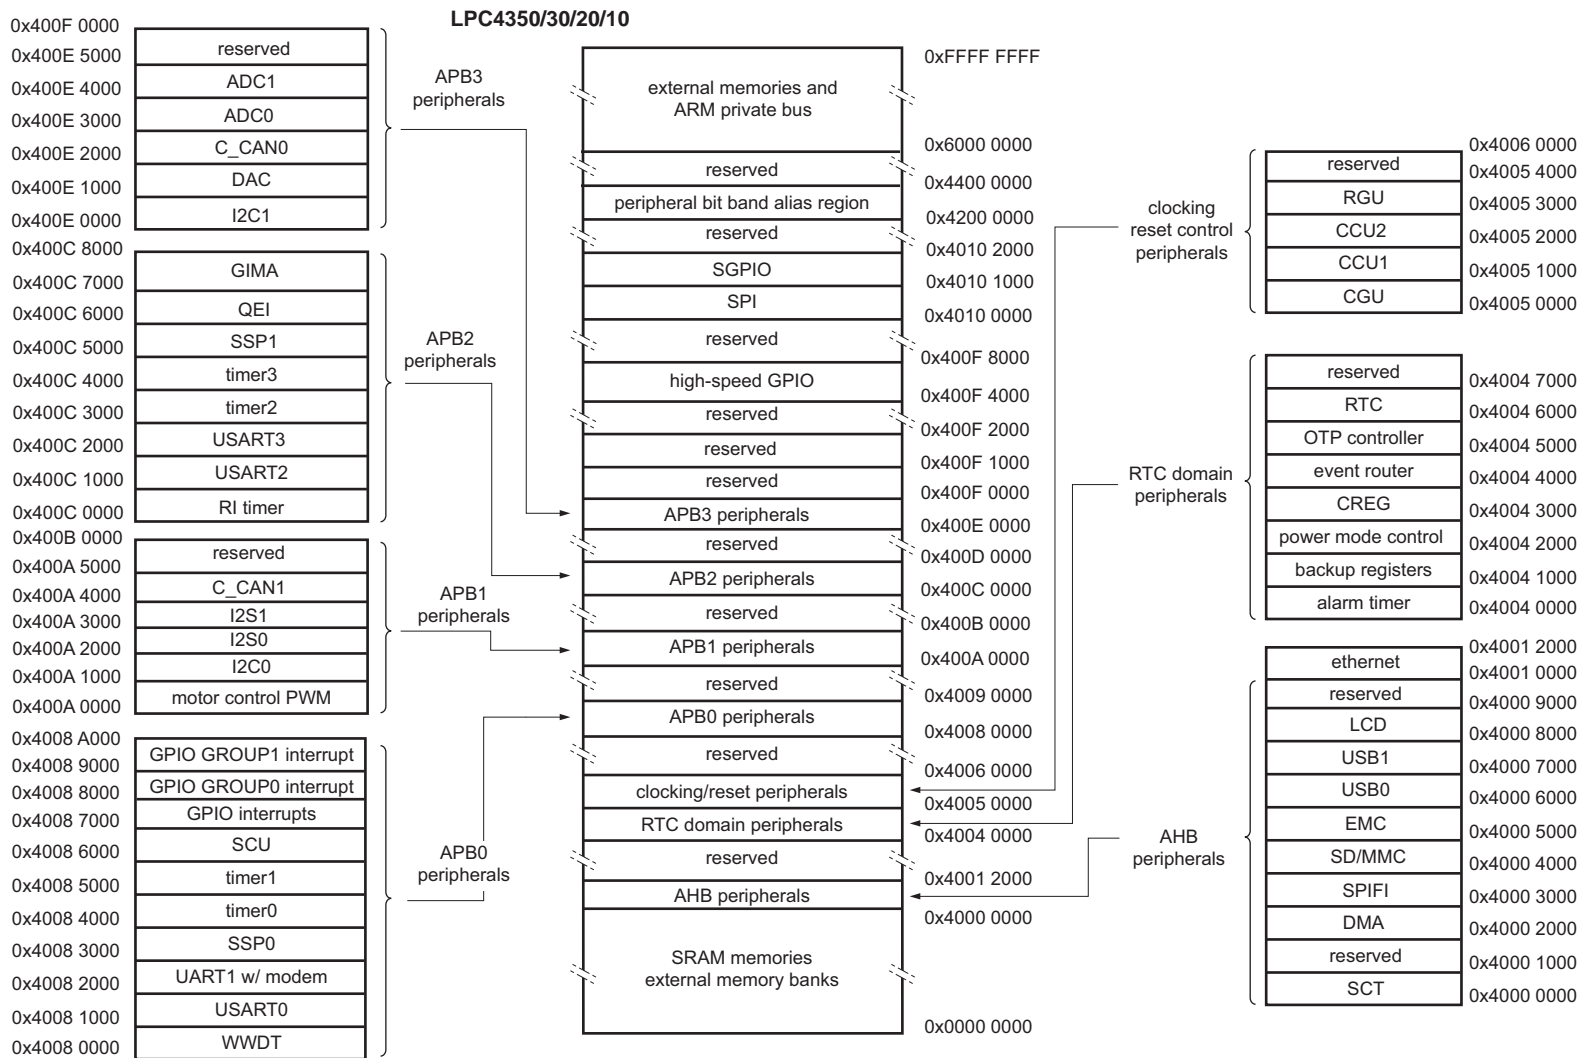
LPC4350/30/20/10

0x400F 0000
0x400E 5000
0x400E 4000
0x400E 3000
0x400E 2000
0x400E 1000
0x400E 0000

reserved
ADC1
ADC0
C_CAN0
DAC
I2C1

APB3 peripherals

0x400C 8000
0x400C 7000
0x400C 6000
0x400C 5000
0x400C 4000
0x400C 3000
0x400C 2000
0x400C 1000
0x400C 0000

GIMA
QEI
SSP1
timer3
timer2
USART3
USART2
RI timer

APB2 peripherals

0x400B 0000
0x400A 5000
0x400A 4000
0x400A 3000
0x400A 2000
0x400A 1000
0x400A 0000

reserved
C_CAN1
I2S1
I2S0
I2C0
motor control PWM

APB1 peripherals

0x4008 A000
0x4008 9000
0x4008 8000
0x4008 7000
0x4008 6000
0x4008 5000
0x4008 4000
0x4008 3000
0x4008 2000
0x4008 1000
0x4008 0000

GPIO GROUP1 interrupt
GPIO GROUP0 interrupt
GPIO interrupts
SCU
timer1
timer0
SSP0
UART1 w/ modem
USART0
WWDT

APB0 peripherals

external memories and ARM private bus
reserved
peripheral bit band alias region
reserved
SGPIO
SPI
reserved
high-speed GPIO
reserved
reserved
reserved
APB3 peripherals
reserved
APB2 peripherals
reserved
APB1 peripherals
reserved
APB0 peripherals
reserved
clocking/reset peripherals
RTC domain peripherals
reserved
AHB peripherals
SRAM memories external memory banks

0xFFFF FFFF
0x6000 0000
0x4400 0000
0x4200 0000
0x4010 2000
0x4010 1000
0x4010 0000
0x400F 8000
0x400F 4000
0x400F 2000
0x400F 1000
0x400F 0000
0x400E 0000
0x400D 0000
0x400C 0000
0x400B 0000
0x400A 0000
0x4009 0000
0x4008 0000
0x4006 0000
0x4005 0000
0x4004 0000
0x4001 2000
0x4000 0000
0x0000 0000

clocking reset control peripherals

reserved
RGU
CCU2
CCU1
CGU

0x4006 0000
0x4005 4000
0x4005 3000
0x4005 2000
0x4005 1000
0x4005 0000

RTC domain peripherals

reserved
RTC
OTP controller
event router
CREG
power mode control
backup registers
alarm timer

0x4004 7000
0x4004 6000
0x4004 5000
0x4004 4000
0x4004 3000
0x4004 2000
0x4004 1000
0x4004 0000

AHB peripherals

ethernet
reserved
LCD
USB1
USB0
EMC
SD/MMC
SPIFI
DMA
reserved
SCT

0x4001 2000
0x4001 0000
0x4000 9000
0x4000 8000
0x4000 7000
0x4000 6000
0x4000 5000
0x4000 4000
0x4000 3000
0x4000 2000
0x4000 1000
0x4000 0000